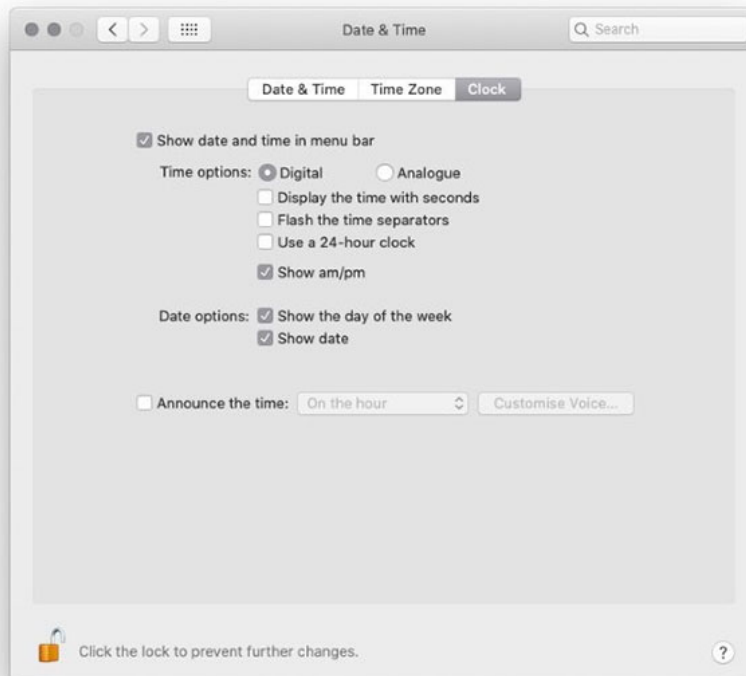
Date & Time

Search

Date & Time Time Zone Clock

Show date and time in menu bar

Time options: Digital Analogue

Display the time with seconds

Flash the time separators

Use a 24-hour clock

Show am/pm

Date options: Show the day of the week

Show date

Announce the time: On the hour Customise Voice...

Click the lock to prevent further changes.

?